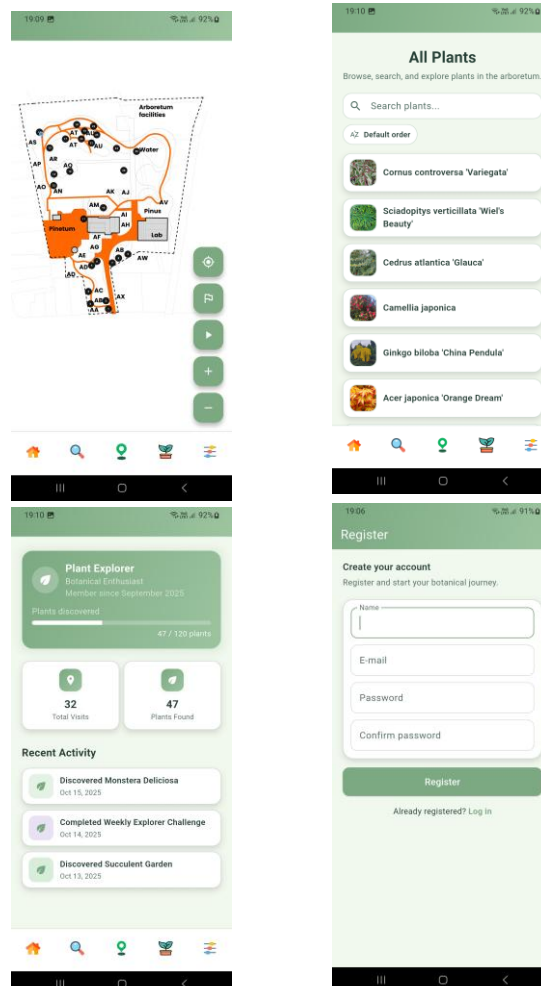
19:09 92%

Arboretum facilities
AS AT AT AU AP AR AQ Water AO AN AK AJ AM AV Pinus AI AH Lab Finetum AF AG AB AE AW AD AC AX AA

19:10 92%

All Plants

Browse, search, and explore plants in the arboretum.

Search plants...

Default order

Cornus controversa 'Variegata'

Sciadopitys verticillata 'Wiel's Beauty'

Cedrus atlantica 'Glauca'

Camellia japonica

Ginkgo biloba 'China Pendula'

Acer japonica 'Orange Dream'

19:10 92%

Plant Explorer

Botanical Enthusiast

Member since September 2025

Plants discovered

47 / 120 plants

32
Total Visits

47
Plants Found

Recent Activity

Discovered Monstera Deliciosa
Oct 15, 2025

Completed Weekly Explorer Challenge
Oct 14, 2025

Discovered Succulent Garden
Oct 13, 2025

19:06 91%

Register

Create your account

Register and start your botanical journey.

Name

E-mail

Password

Confirm password

Register

Already registered? Log in